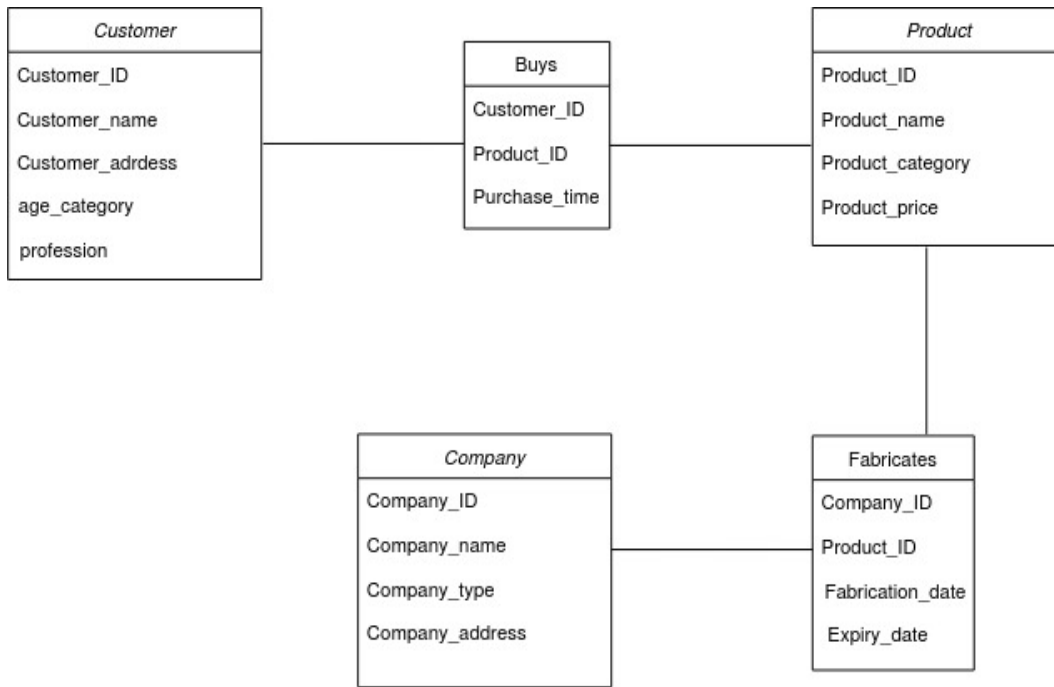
Customer
Customer_ID
Customer_name
Customer_adrdess
age_category
profession

Buys
Customer_ID
Product_ID
Purchase_time

Product
Product_ID
Product_name
Product_category
Product_price

Company
Company_ID
Company_name
Company_type
Company_address

Fabricates
Company_ID
Product_ID
Fabrication_date
Expiry_date